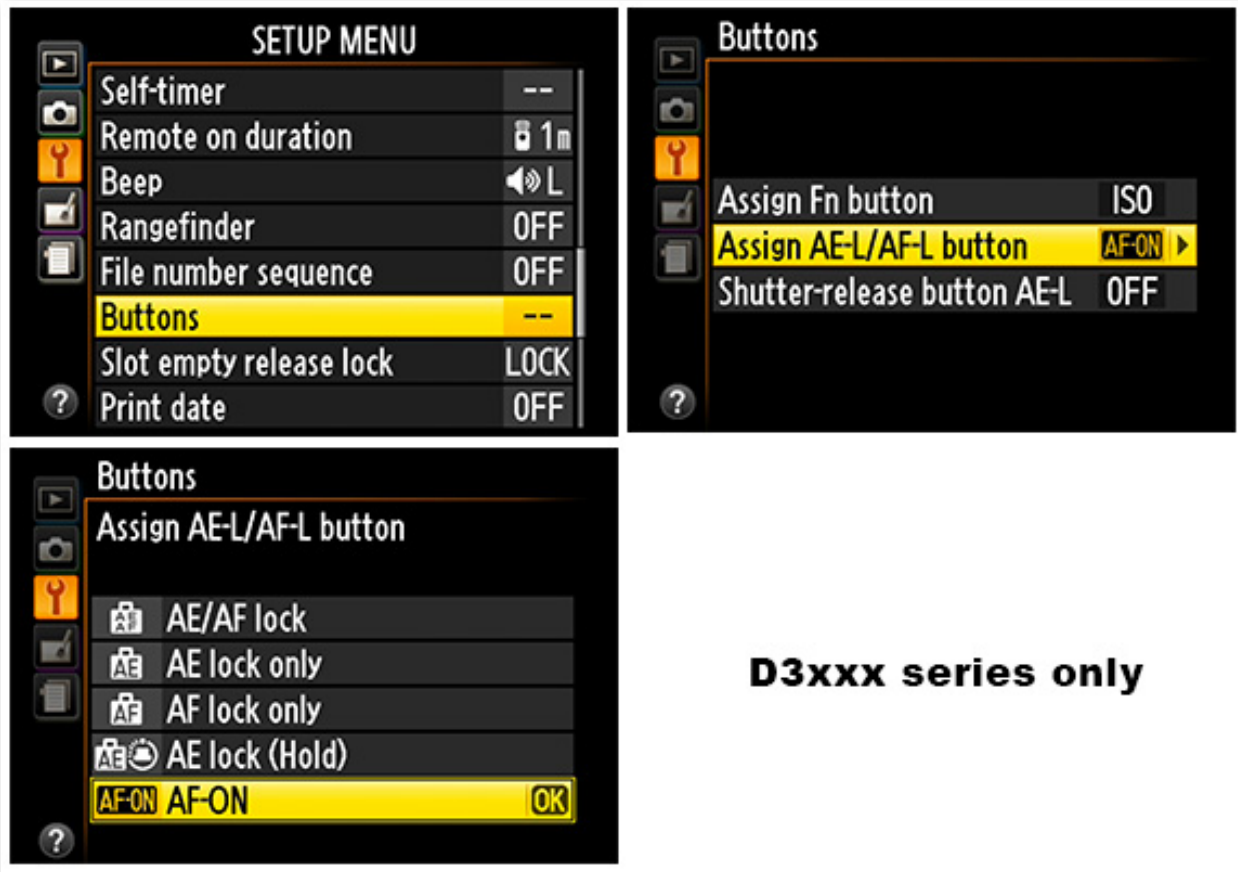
SETUP MENU

| | |
|---|---|
| Self-timer | -- |
| Remote on duration | 1m |
| Beep | L |
| Rangefinder | OFF |
| File number sequence | OFF |
| Buttons | -- |
| Slot empty release lock | LOCK |
| Print date | OFF |

?

Buttons

| | |
|---|---|
| Assign Fn button | ISO |
| Assign AE-L/AF-L button | AF-ON |
| Shutter-release button AE-L | OFF |

?

Buttons

Assign AE-L/AF-L button

AE/AF lock
AE lock only
AF lock only
AE lock (Hold)
AF-ON AF-ON OK

?

D3xxx series only